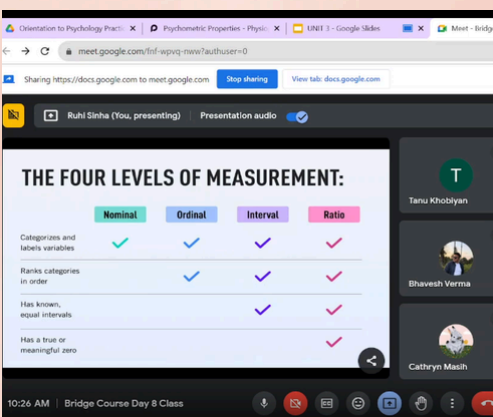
Orientation to Psychology Practic ×
Psychometric Properties - Physic ×
UNIT 3 - Google Slides
Meet - Bridg

meet.google.com/fnf-wpvq-nww?authuser=0

Sharing https://docs.google.com to meet.google.com
Stop sharing
View tab: docs.google.com

Ruhi Sinha (You, presenting)
Presentation audio

THE FOUR LEVELS OF MEASUREMENT:

| | Nominal | Ordinal | Interval | Ratio |
|---|---|---|---|---|
| Categorizes and labels variables | ✓ | ✓ | ✓ | ✓ |
| Ranks categories in order | | ✓ | ✓ | ✓ |
| Has known, equal intervals | | | ✓ | ✓ |
| Has a true or meaningful zero | | | | ✓ |

T
Tanu Khobiyan
Bhavesh Verma
Cathryn Masih

10:26 AM | Bridge Course Day 8 Class